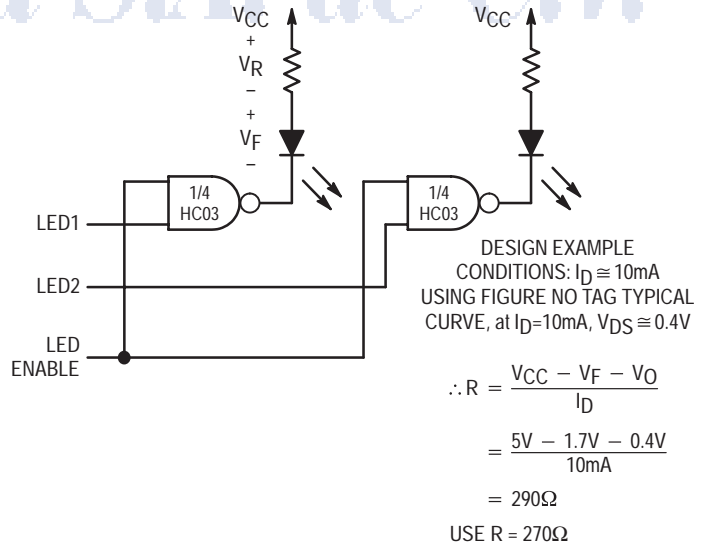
$V_{CC}$
+
$V_R$
−
+
$V_F$
−

$V_{CC}$

1/4
HC03

1/4
HC03

LED1

LED2

LED
ENABLE

DESIGN EXAMPLE
CONDITIONS: $I_D \cong 10mA$
USING FIGURE NO TAG TYPICAL
CURVE, at $I_D$=10mA, $V_{DS} \cong 0.4V$

$\therefore R = \frac{V_{CC} - V_F - V_O}{I_D}$

$= \frac{5V - 1.7V - 0.4V}{10mA}$

$= 290\Omega$

USE R = $270\Omega$